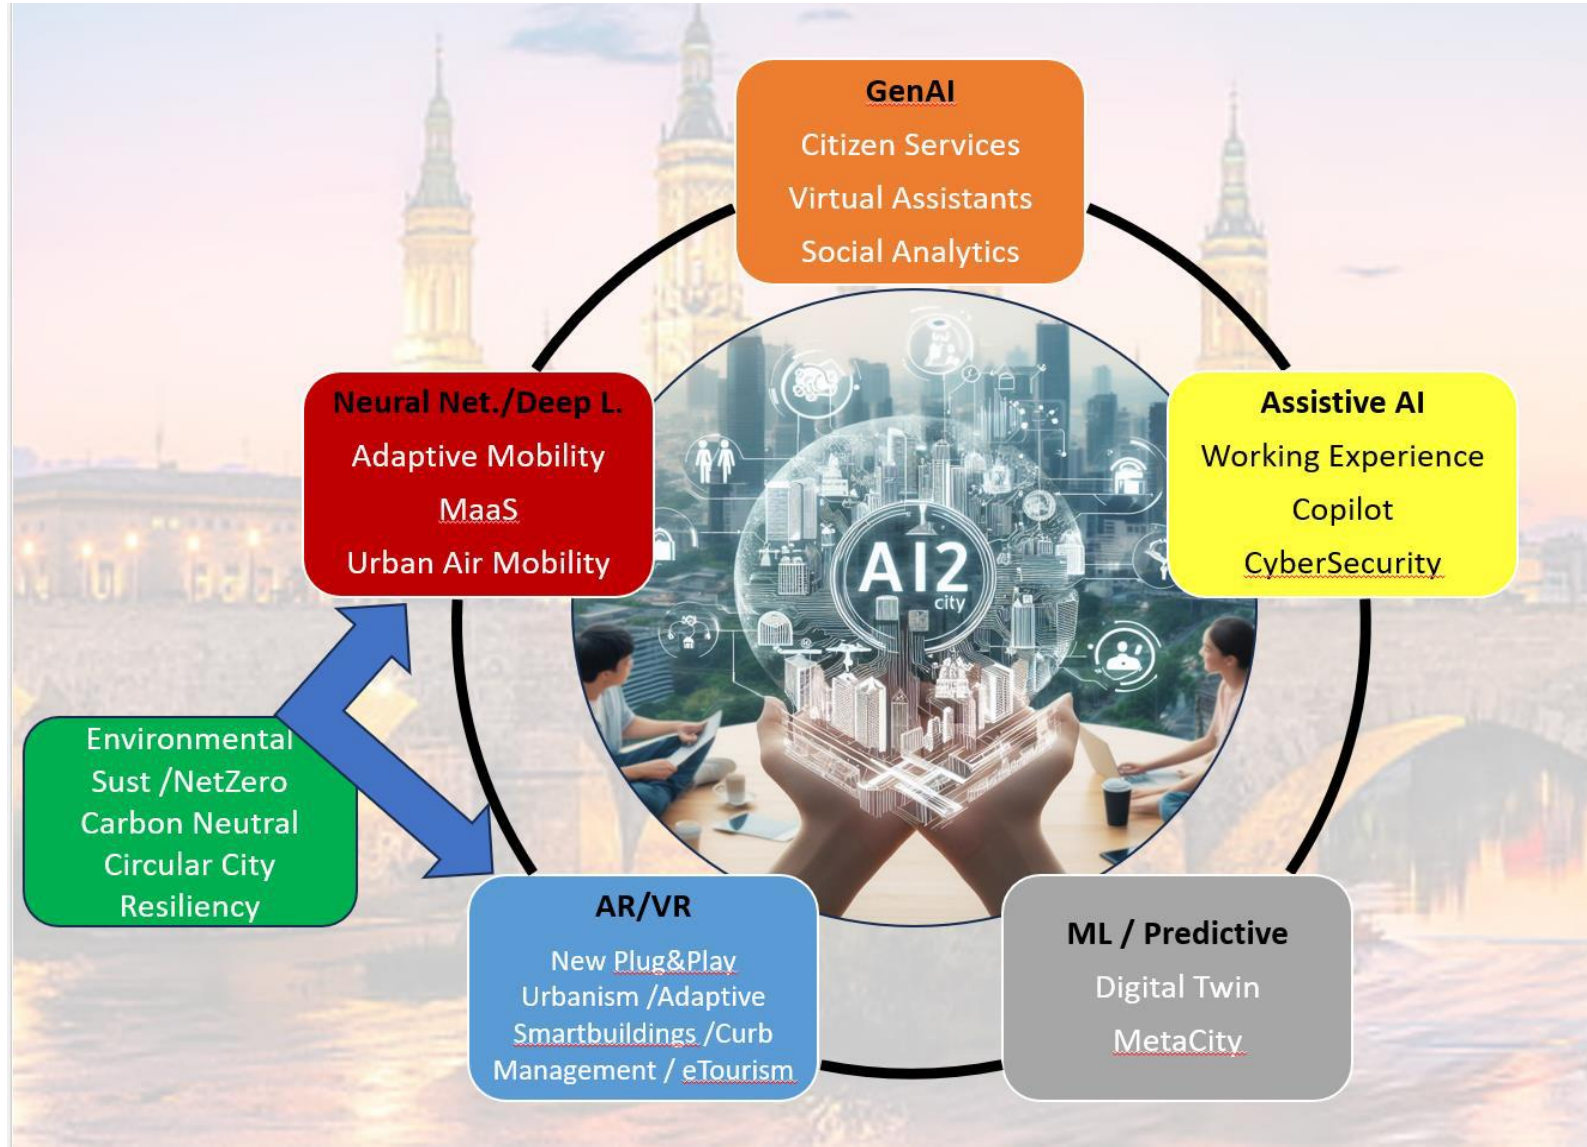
GenAI
Citizen Services
Virtual Assistants
Social Analytics

Neural Net./Deep L.
Adaptive Mobility
MaaS
Urban Air Mobility

Assistive AI
Working Experience
Copilot
CyberSecurity

AI2
city

Environmental
Sust /NetZero
Carbon Neutral
Circular City
Resiliency

AR/VR
New Plug&Play Urbanism /Adaptive Smartbuildings /Curb Management / eTourism

ML / Predictive
Digital Twin
MetaCity